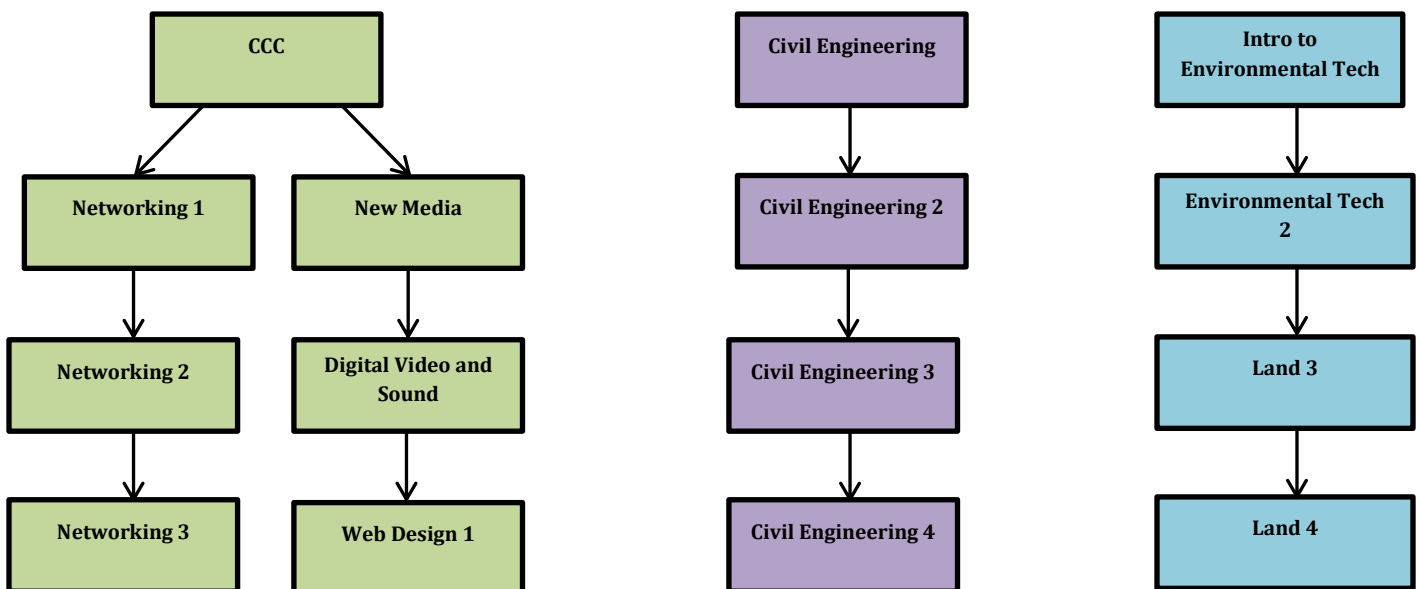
CCC

Networking 1

Networking 2

Networking 3

New Media

Digital Video and Sound

Web Design 1

Civil Engineering

Civil Engineering 2

Civil Engineering 3

Civil Engineering 4

Intro to Environmental Tech

Environmental Tech 2

Land 3

Land 4